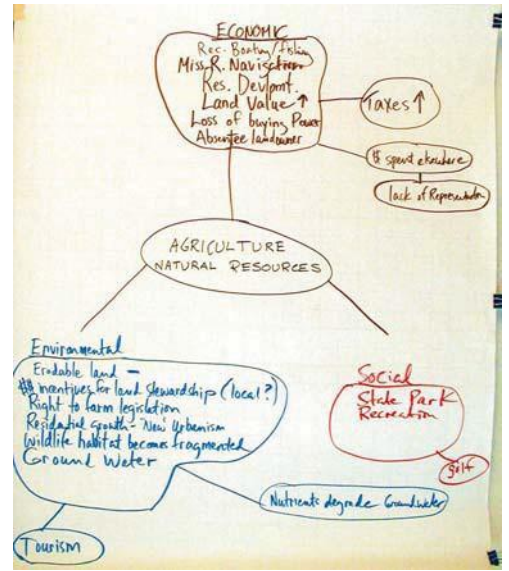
ECONOMIC
Rec. Boating / Fishing
Miss. R. Navigation
Res. Devlpmt.
Land Value ↑
Loss of buying Power
Absentee landowner

Taxes ↑

$ spent elsewhere

lack of Representation

AGRICULTURE
NATURAL RESOURCES

Environmental
Erodable land –
$$ incentives for land stewardship (local?)
Right to farm legislation
Residential growth – New Urbanism
Wildlife habitat becomes fragmented
Ground Water

Nutrients degrade Groundwater

Tourism

Social
State Park
Recreation

golf